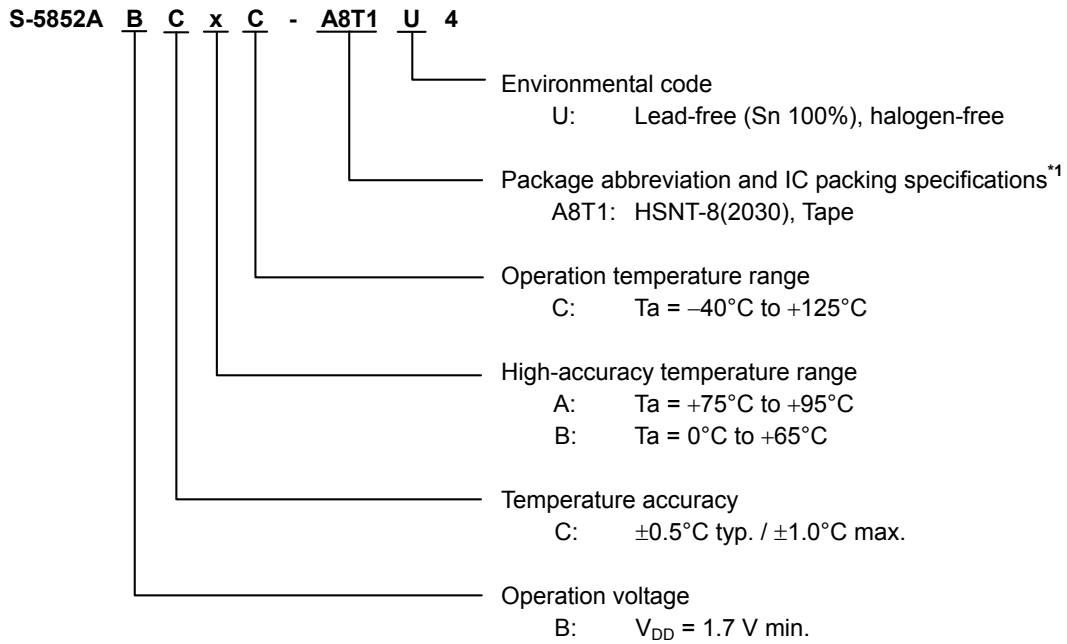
S-5852A B C x C - A8T1 U 4

Environmental code
U: Lead-free (Sn 100%), halogen-free

Package abbreviation and IC packing specifications$^{*1}$
A8T1: HSNT-8(2030), Tape

Operation temperature range
C: Ta = −40°C to +125°C

High-accuracy temperature range
A: Ta = +75°C to +95°C
B: Ta = 0°C to +65°C

Temperature accuracy
C: ±0.5°C typ. / ±1.0°C max.

Operation voltage
B: $V_{DD}$ = 1.7 V min.